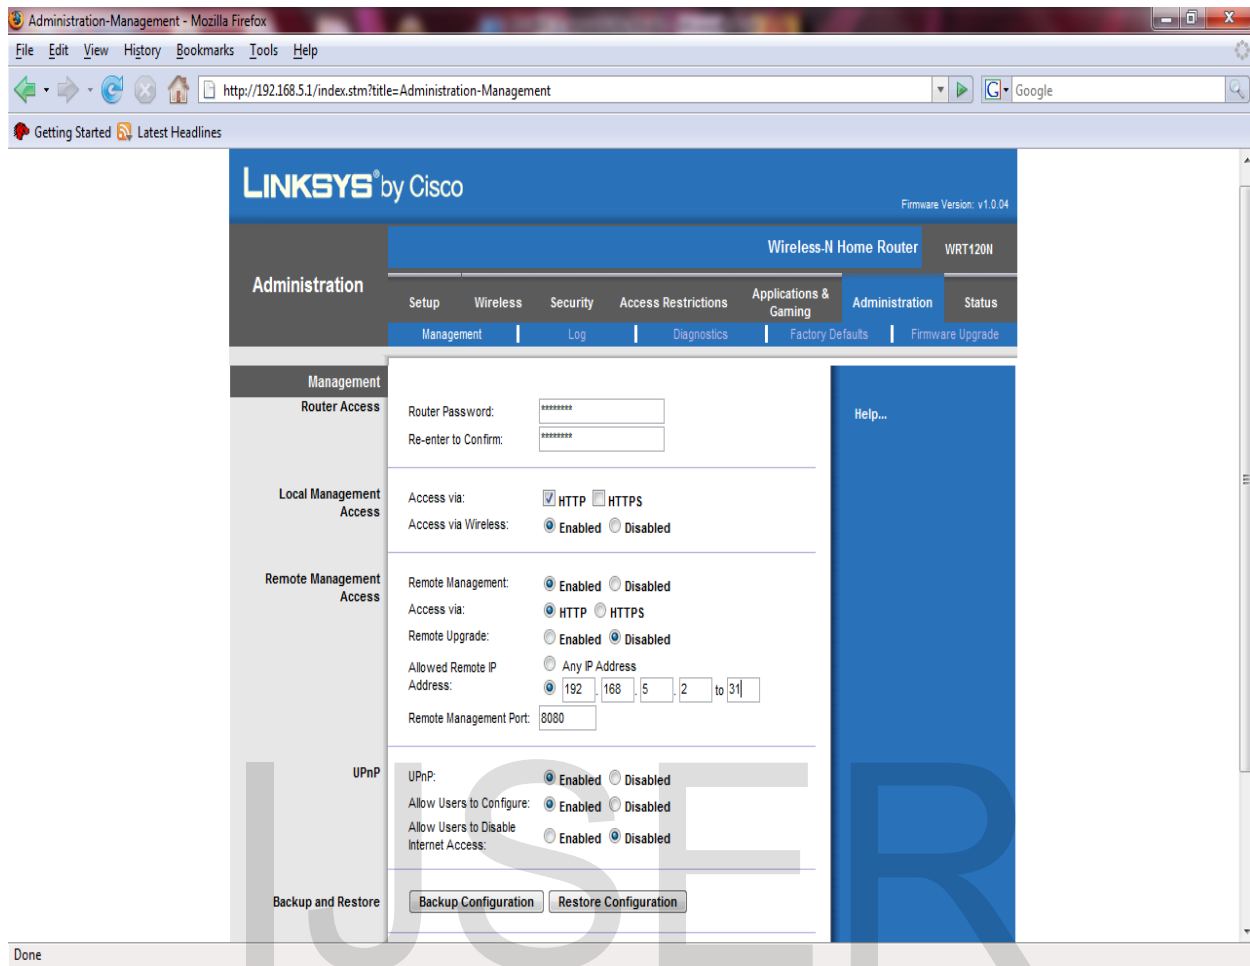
Administration-Management - Mozilla Firefox

File Edit View History Bookmarks Tools Help

http://192.168.5.1/index.stm?title=Administration-Management

Google

Getting Started Latest Headlines

LINKSYS® by Cisco

Firmware Version: v1.0.04

Wireless-N Home Router WRT120N

Administration

Setup Wireless Security Access Restrictions Applications & Gaming Administration Status

Management | Log | Diagnostics | Factory Defaults | Firmware Upgrade

Management

Router Access

Router Password: ********

Re-enter to Confirm: ********

Help...

Local Management Access

Access via: HTTP HTTPS

Access via Wireless: Enabled Disabled

Remote Management Access

Remote Management: Enabled Disabled

Access via: HTTP HTTPS

Remote Upgrade: Enabled Disabled

Allowed Remote IP Address: Any IP Address

192 . 168 . 5 . 2 to 31

Remote Management Port: 8080

UPnP

UPnP: Enabled Disabled

Allow Users to Configure: Enabled Disabled

Allow Users to Disable Internet Access: Enabled Disabled

Backup and Restore

Backup Configuration Restore Configuration

Done

IJSER